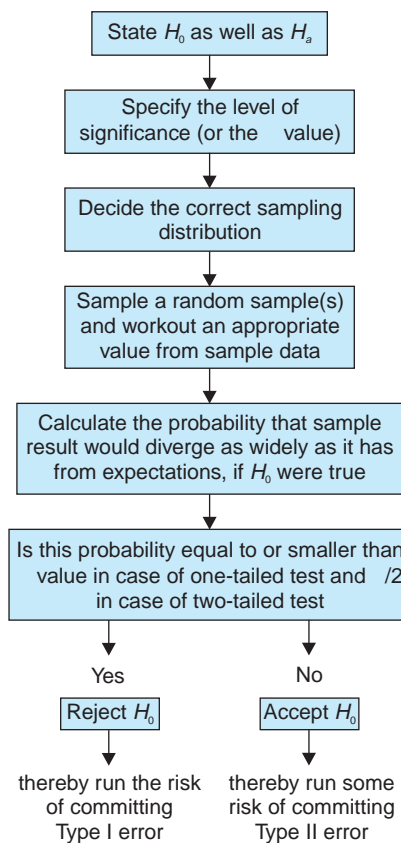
State $H_0$ as well as $H_a$

Specify the level of significance (or the value)

Decide the correct sampling distribution

Sample a random sample(s) and workout an appropriate value from sample data

Calculate the probability that sample result would diverge as widely as it has from expectations, if $H_0$ were true

Is this probability equal to or smaller than value in case of one-tailed test and /2 in case of two-tailed test

Yes

No

Reject $H_0$

Accept $H_0$

thereby run the risk of committing Type I error

thereby run some risk of committing Type II error